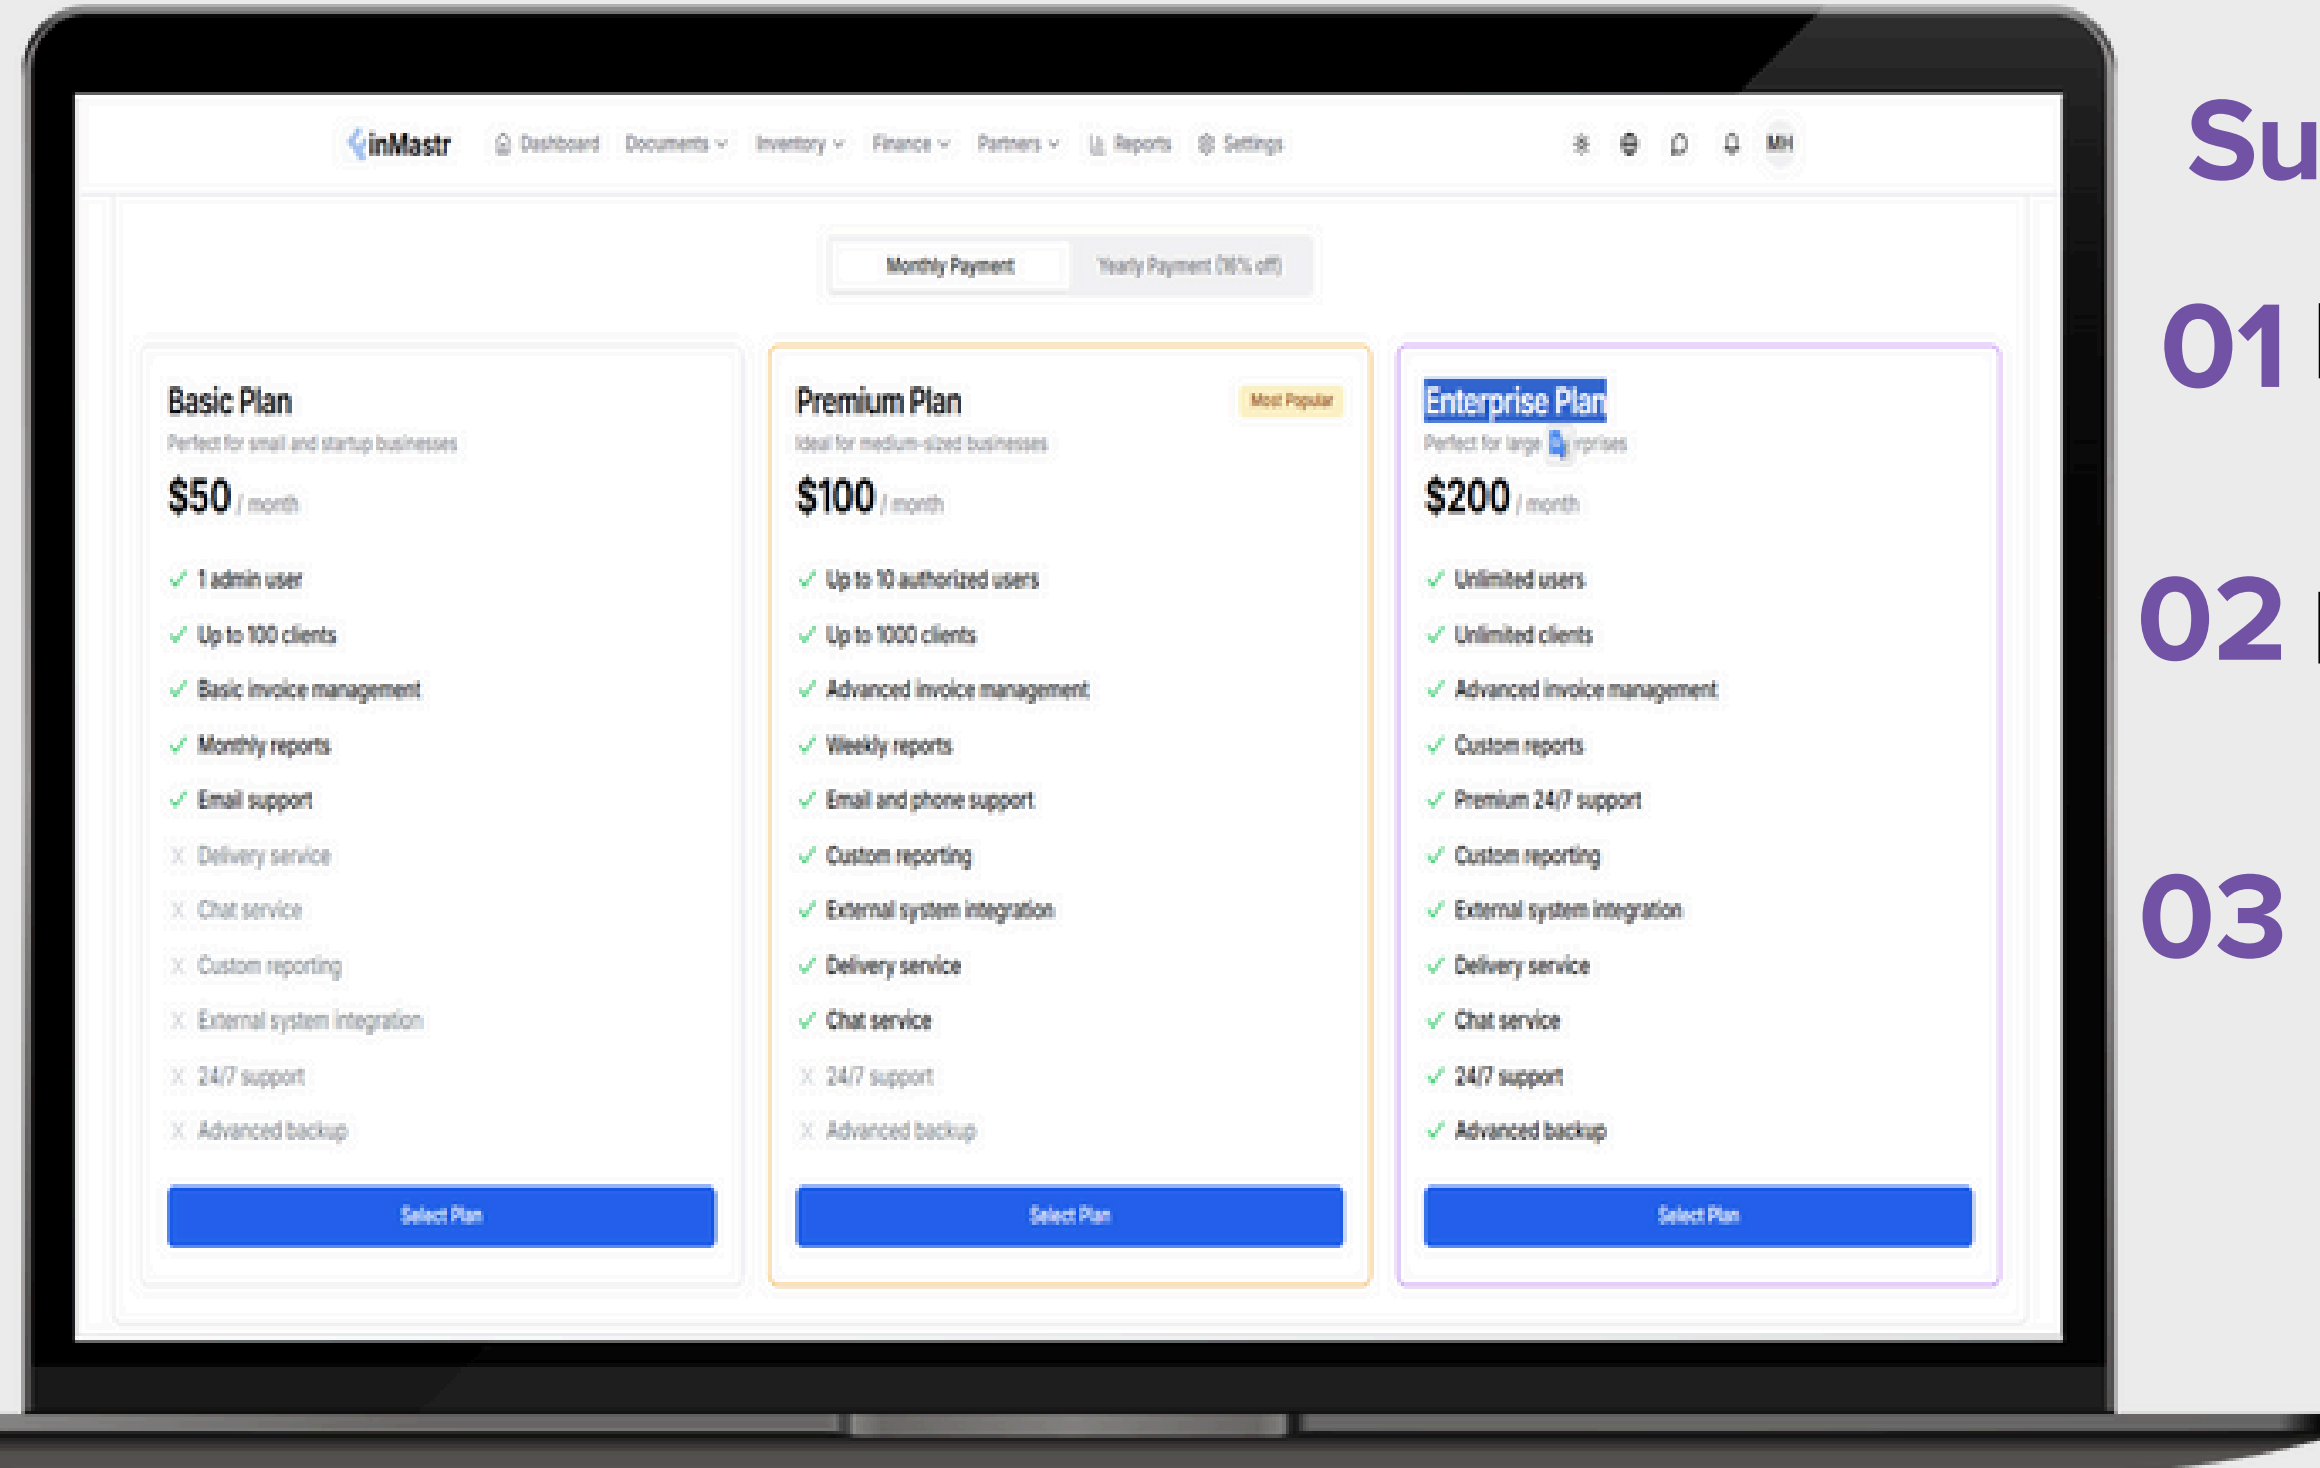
inMastr Dashboard Documents Inventory Finance Partners Reports Settings MH

Monthly Payment Yearly Payment ([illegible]% off)

Basic Plan
Perfect for small and startup businesses
$50 / month
✓ 1 admin user
✓ Up to 100 clients
✓ Basic invoice management
✓ Monthly reports
✓ Email support
X Delivery service
X Chat service
X Custom reporting
X External system integration
X 24/7 support
X Advanced backup
Select Plan

Premium Plan
Most Popular
Ideal for medium-sized businesses
$100 / month
✓ Up to 10 authorized users
✓ Up to 1000 clients
✓ Advanced invoice management
✓ Weekly reports
✓ Email and phone support
✓ Custom reporting
✓ External system integration
✓ Delivery service
✓ Chat service
X 24/7 support
X Advanced backup
Select Plan

Enterprise Plan
Perfect for large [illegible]rprises
$200 / month
✓ Unlimited users
✓ Unlimited clients
✓ Advanced invoice management
✓ Custom reports
✓ Premium 24/7 support
✓ Custom reporting
✓ External system integration
✓ Delivery service
✓ Chat service
✓ 24/7 support
✓ Advanced backup
Select Plan

Su

01

02

03